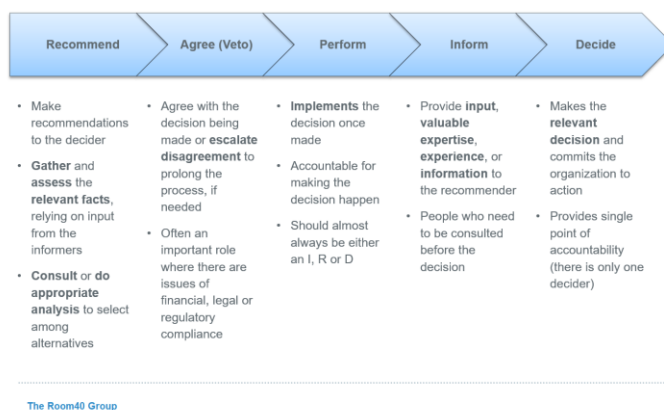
Recommend

Agree (Veto)

Perform

Inform

Decide

• Make recommendations to the decider
• Gather and assess the relevant facts, relying on input from the informers
• Consult or do appropriate analysis to select among alternatives

• Agree with the decision being made or escalate disagreement to prolong the process, if needed
• Often an important role where there are issues of financial, legal or regulatory compliance

• Implements the decision once made
• Accountable for making the decision happen
• Should almost always be either an I, R or D

• Provide input, valuable expertise, experience, or information to the recommender
• People who need to be consulted before the decision

• Makes the relevant decision and commits the organization to action
• Provides single point of accountability (there is only one decider)

The Room40 Group